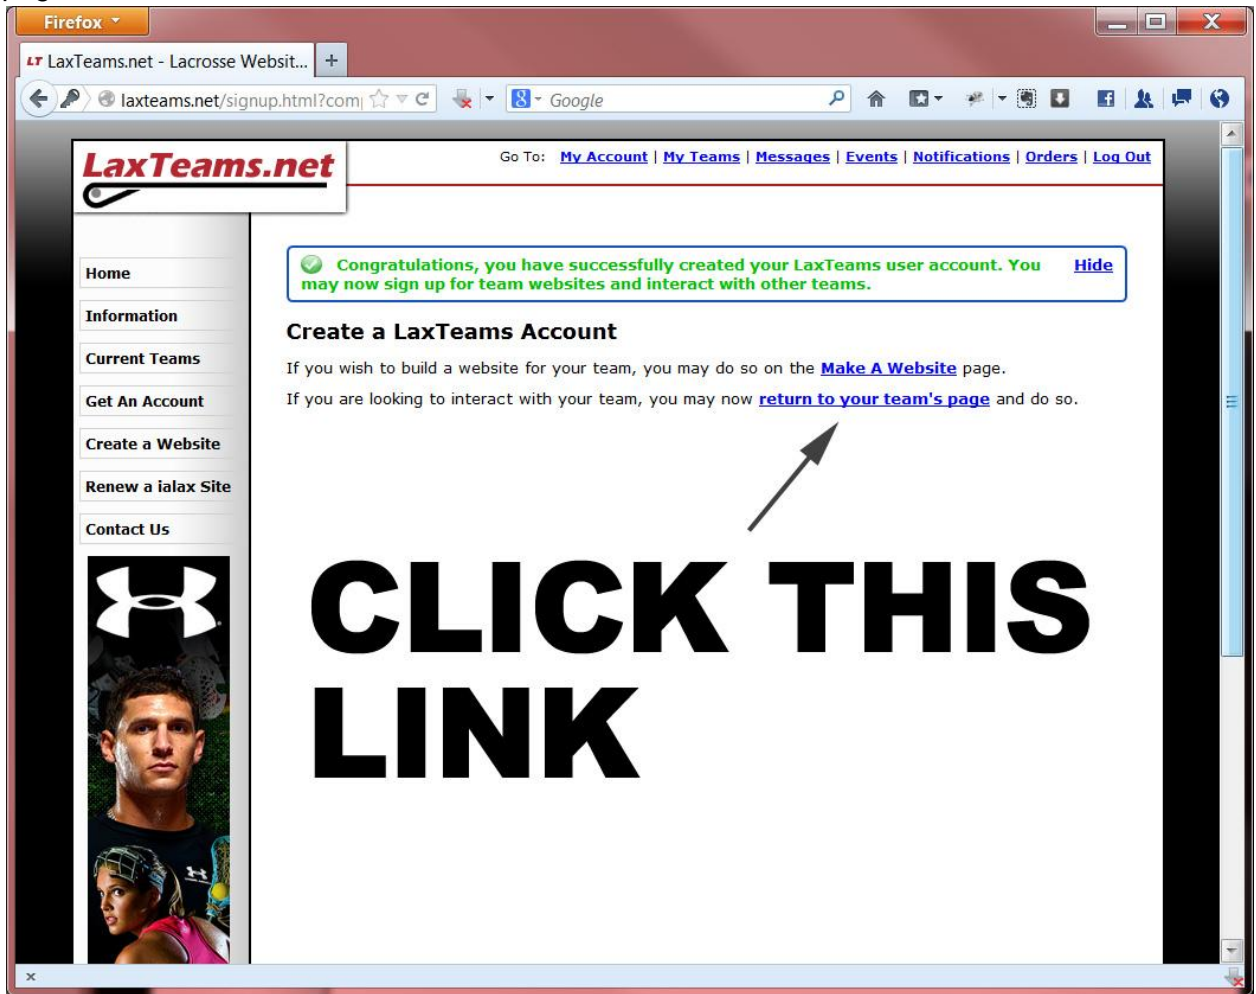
Firefox

LT LaxTeams.net - Lacrosse Websit... +

laxteams.net/signup.html?com

Google

LaxTeams.net

Go To: My Account | My Teams | Messages | Events | Notifications | Orders | Log Out

Home

Information

Current Teams

Get An Account

Create a Website

Renew a ialax Site

Contact Us

Congratulations, you have successfully created your LaxTeams user account. You may now sign up for team websites and interact with other teams.

Hide

Create a LaxTeams Account

If you wish to build a website for your team, you may do so on the Make A Website page.

If you are looking to interact with your team, you may now return to your team's page and do so.

CLICK THIS LINK

x